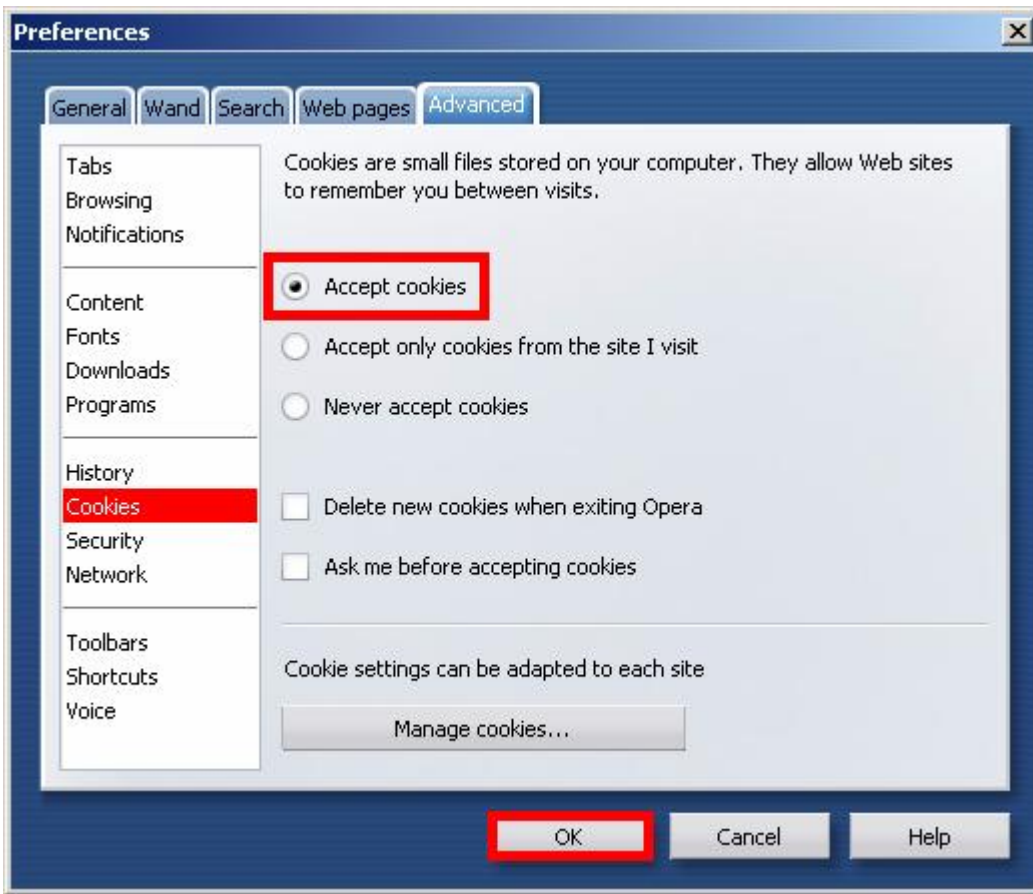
Preferences

General Wand Search Web pages Advanced

Tabs
Browsing
Notifications

Content
Fonts
Downloads
Programs

History
Cookies
Security
Network

Toolbars
Shortcuts
Voice

Cookies are small files stored on your computer. They allow Web sites to remember you between visits.

Accept cookies

Accept only cookies from the site I visit

Never accept cookies

Delete new cookies when exiting Opera

Ask me before accepting cookies

Cookie settings can be adapted to each site

Manage cookies...

OK Cancel Help